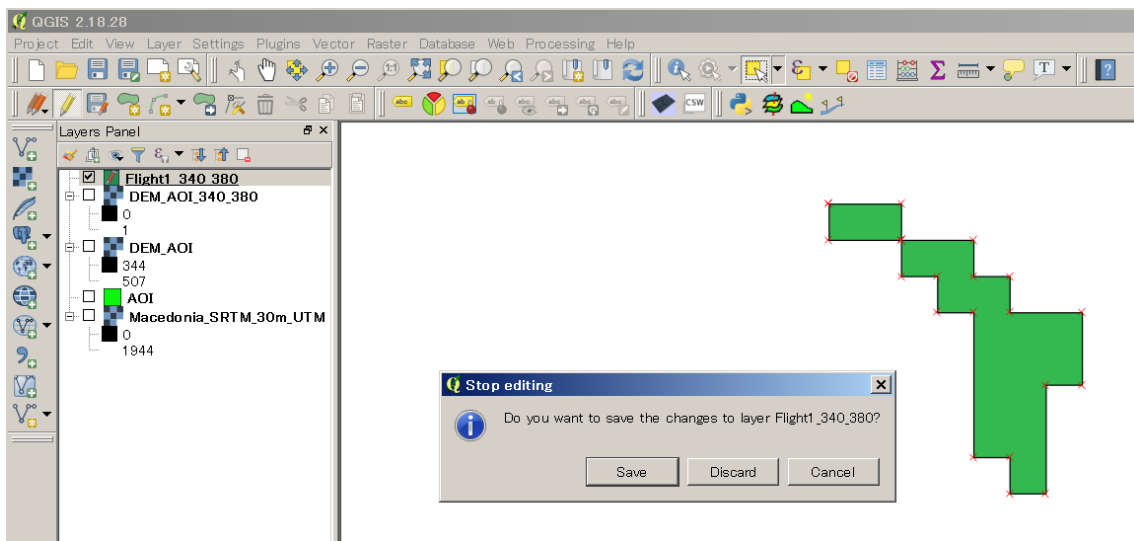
QGIS 2.18.28

Project Edit View Layer Settings Plugins Vector Raster Database Web Processing Help

abc CSW

Layers Panel

Flight1_340_380
DEM_AOI_340_380
0
1
DEM_AOI
344
507
AOI
Macedonia_SRTM_30m_UTM
0
1944

Stop editing

Do you want to save the changes to layer Flight1_340_380?

Save Discard Cancel